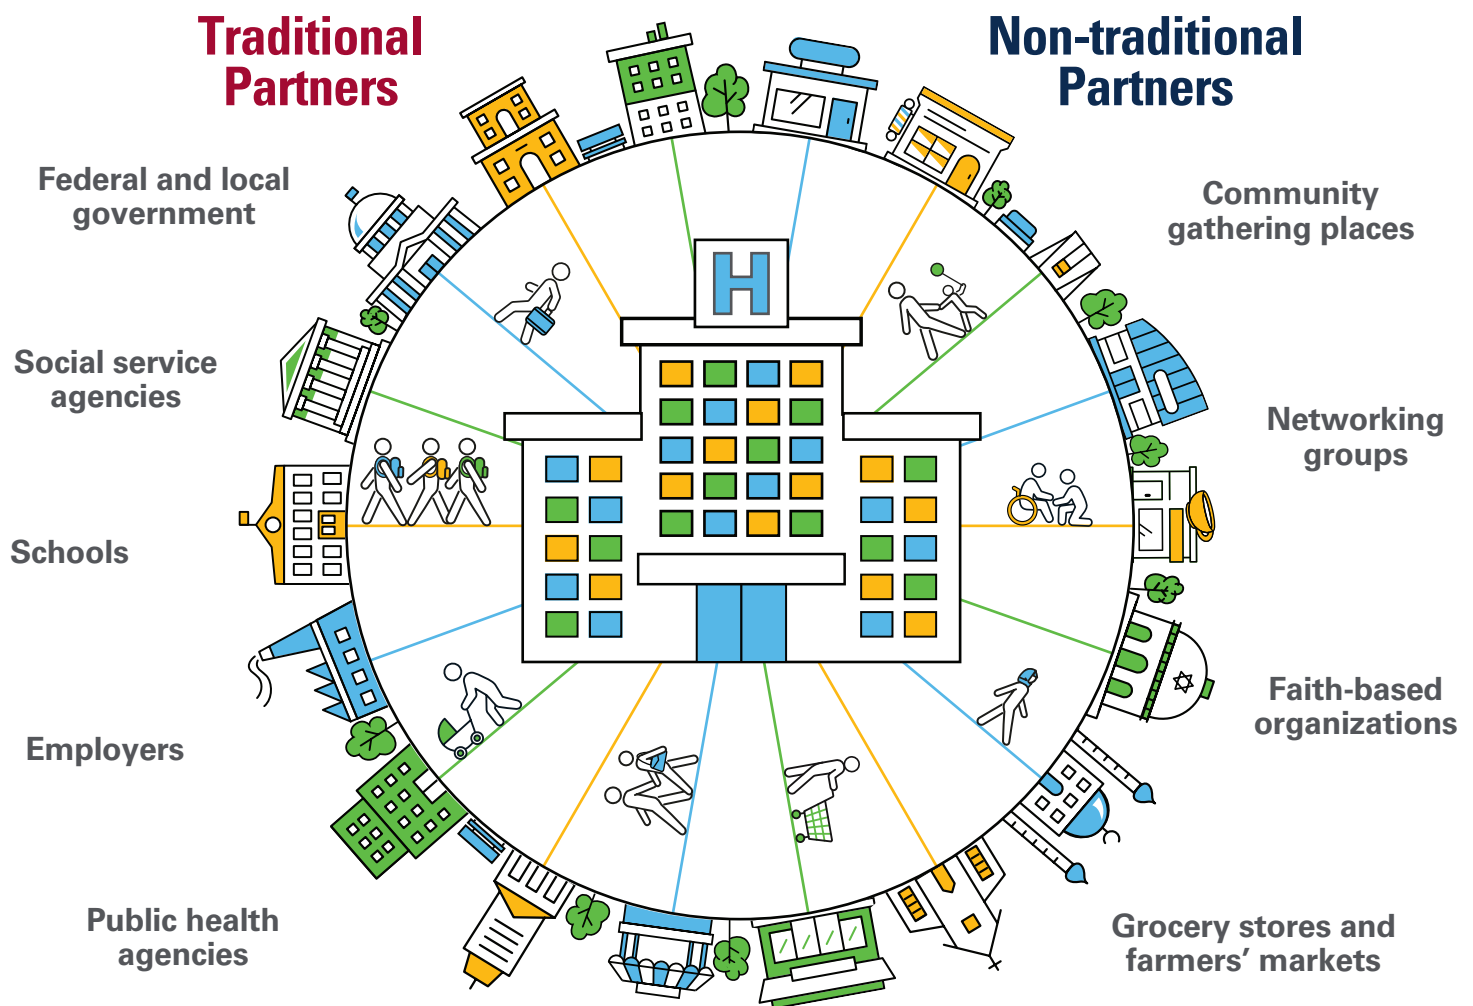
Traditional Partners

Non-traditional Partners

Federal and local government

Social service agencies

Schools

Employers

Public health agencies

Community gathering places

Networking groups

Faith-based organizations

Grocery stores and farmers' markets

H